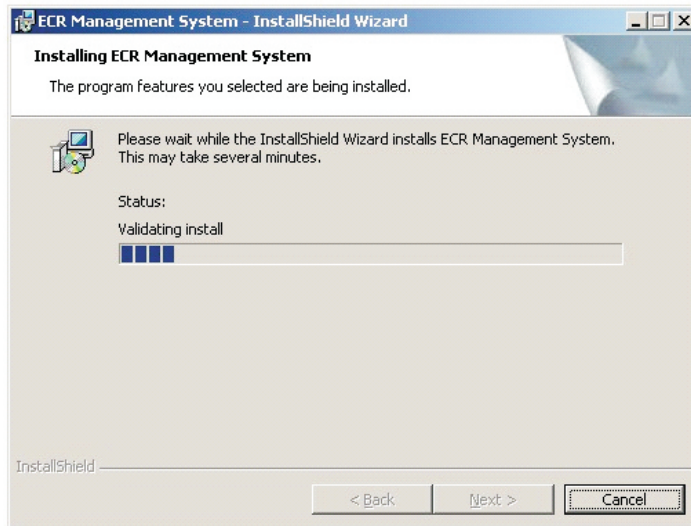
ECR Management System - InstallShield Wizard

Installing ECR Management System

The program features you selected are being installed.

Please wait while the InstallShield Wizard installs ECR Management System. This may take several minutes.

Status:

Validating install

InstallShield

< Back

Next >

Cancel